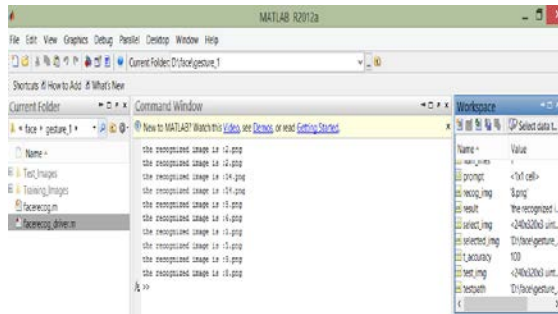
MATLAB R2012a

File Edit View Graphics Debug Parallel Desktop Window Help

Current Folder: D:\face\gesture_1

Shortcuts How to Add What's New

Current Folder

« face » gesture_1 »

Name

Test_Images

Training_Images

facerecog.m

facerecog_driver.m

Command Window

New to MATLAB? Watch this Video, see Demos, or read Getting Started.

the recognized image is :2.png
the recognized image is :2.png
the recognized image is :14.png
the recognized image is :14.png
the recognized image is :5.png
the recognized image is :6.png
the recognized image is :5.png
the recognized image is :3.png
the recognized image is :5.png
the recognized image is :8.png

fx >>

Workspace

Select data t...

| Name | Value |
|---|---|
| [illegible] | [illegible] |
| prompt | <1x1 cell> |
| recog_img | '8.png' |
| result | 'the recognized i... |
| select_img | <240x320x3 uint... |
| selected_img | 'D:\face\gesture_... |
| t_accuracy | 100 |
| test_img | <240x320x3 uint... |
| testpath | 'D:\face\gesture_... |